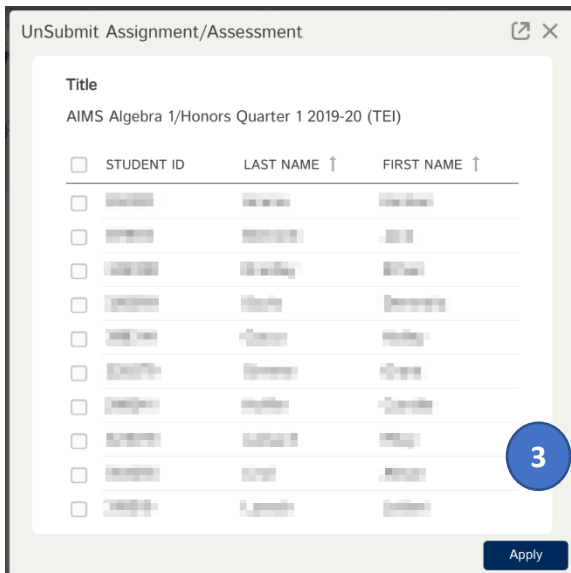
UnSubmit Assignment/Assessment

Title

AIMS Algebra 1/Honors Quarter 1 2019-20 (TEI)

| STUDENT ID | LAST NAME ↑ | FIRST NAME ↑ |
|---|---|---|
| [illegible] | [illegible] | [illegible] |
| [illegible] | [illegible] | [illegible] |
| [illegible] | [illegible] | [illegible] |
| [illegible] | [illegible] | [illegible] |
| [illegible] | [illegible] | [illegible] |
| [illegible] | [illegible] | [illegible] |
| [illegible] | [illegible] | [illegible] |
| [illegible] | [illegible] | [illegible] |
| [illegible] | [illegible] | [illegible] |
| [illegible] | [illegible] | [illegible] |

3

Apply